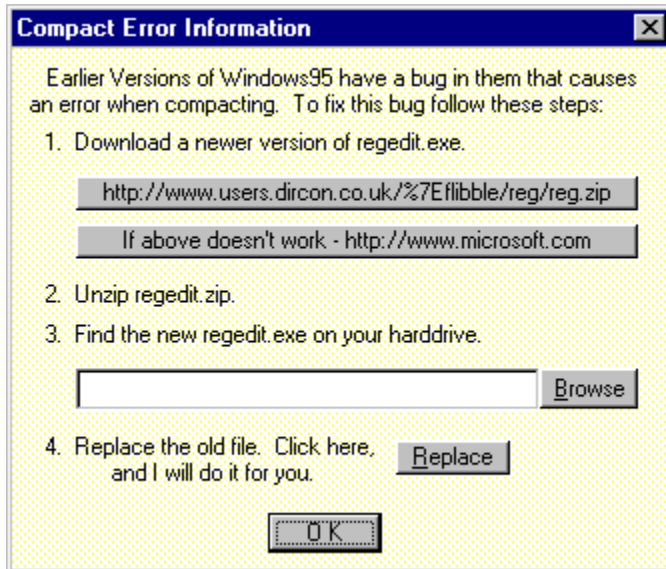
Compact Error Information

Earlier Versions of Windows95 have a bug in them that causes an error when compacting. To fix this bug follow these steps:

1. Download a newer version of regedit.exe.

http://www.users.dircon.co.uk/%7Eflibble/reg/reg.zip

If above doesn't work - http://www.microsoft.com

2. Unzip regedit.zip.

3. Find the new regedit.exe on your harddrive.

Browse

4. Replace the old file. Click here, and I will do it for you.

Replace

OK